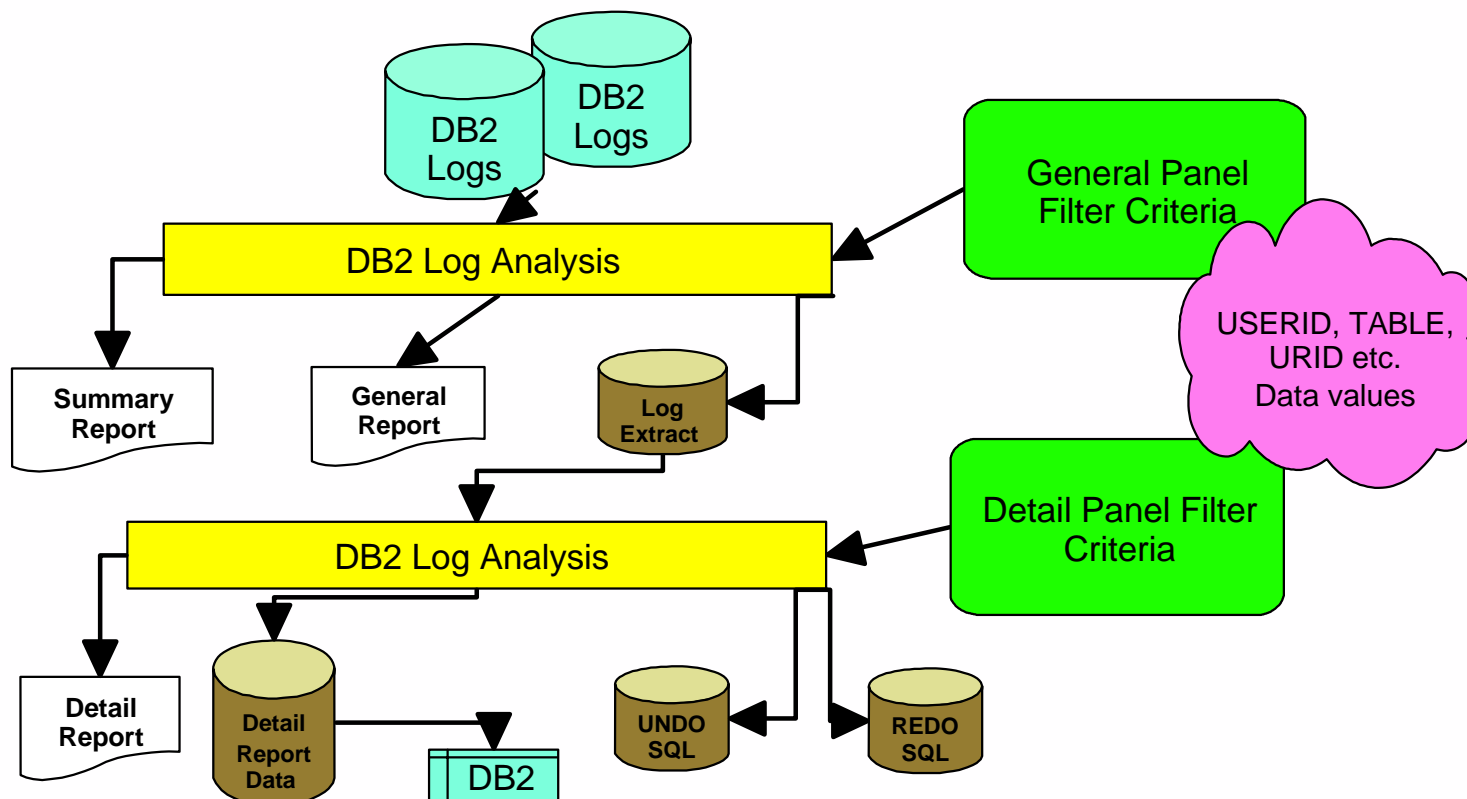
DB2 Logs

DB2 Logs

General Panel Filter Criteria

DB2 Log Analysis

USERID, TABLE, URID etc. Data values

Summary Report

General Report

Log Extract

Detail Panel Filter Criteria

DB2 Log Analysis

Detail Report

Detail Report Data

DB2

UNDO SQL

REDO SQL